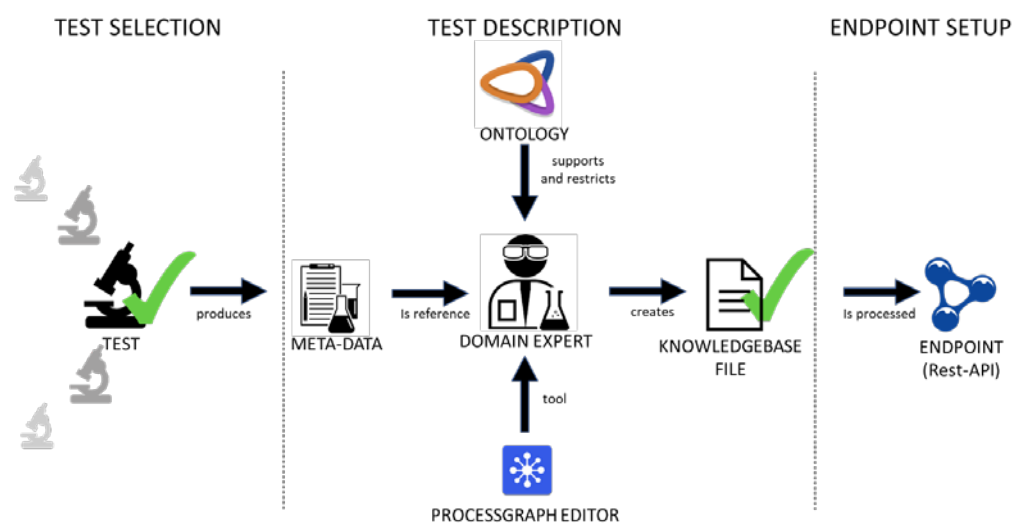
TEST SELECTION

TEST DESCRIPTION

ENDPOINT SETUP

ONTOLOGY

supports and restricts

TEST

produces

META-DATA

Is reference

DOMAIN EXPERT

creates

KNOWLEDGEBASE FILE

Is processed

ENDPOINT (Rest-API)

tool

PROCESSGRAPH EDITOR